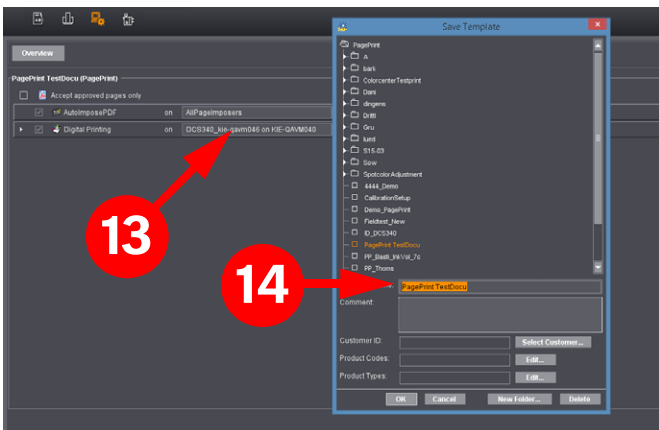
Overview

PagePrint TestDocu (PagePrint)

Accept approved pages only

AutoImposePDF on AllPageImposers

Digital Printing on DCS340_kie-qavm046 on KIE-QAVM040

13

Save Template

PagePrint

A

bark

ColorcenterTestprint

Dani

dingens

Dritti

Gru

kunt

S15.03

Sow

SpotcolorAdjustment

4444_Demo

CalibrationSetup

Demo_PagePrint

Fieldtest_New

ID_DCS340

PagePrint TestDocu

PP_Basti_InkVol_7c

PP_Thoms

14

PagePrint TestDocu

Comment:

Customer ID:

Select Customer...

Product Codes:

Edit...

Product Types:

Edit...

OK

Cancel

New Folder...

Delete